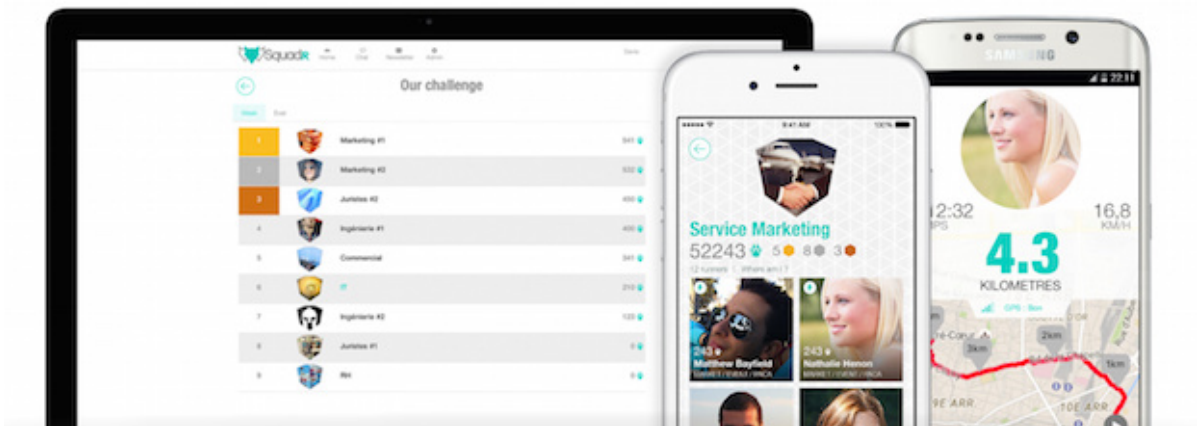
Squadr
Home Chat Newsletter Admin
Done

Our challenge

Week Ever

| 1 | Marketing #1 | 541 |
|---|---|---|
| 2 | Marketing #2 | 532 |
| 3 | Juristes #2 | 450 |
| 4 | Ingénierie #1 | 400 |
| 5 | Commercial | 341 |
| 6 | IT | 210 |
| 7 | Ingénierie #2 | 120 |
| 8 | Juristes #1 | 0 |
| 9 | RH | 0 |

9:41 AM
100%
Service Marketing
52243 5 8 3
12 runners When am I ?
243 Matthew Bayfield
243 Nathalie Henon

SAMSUNG
22:11
12:32
16,8
KM/H
4.3
KILOMETRES
GPS
3km
2km
1km
9E ARR
10E ARR